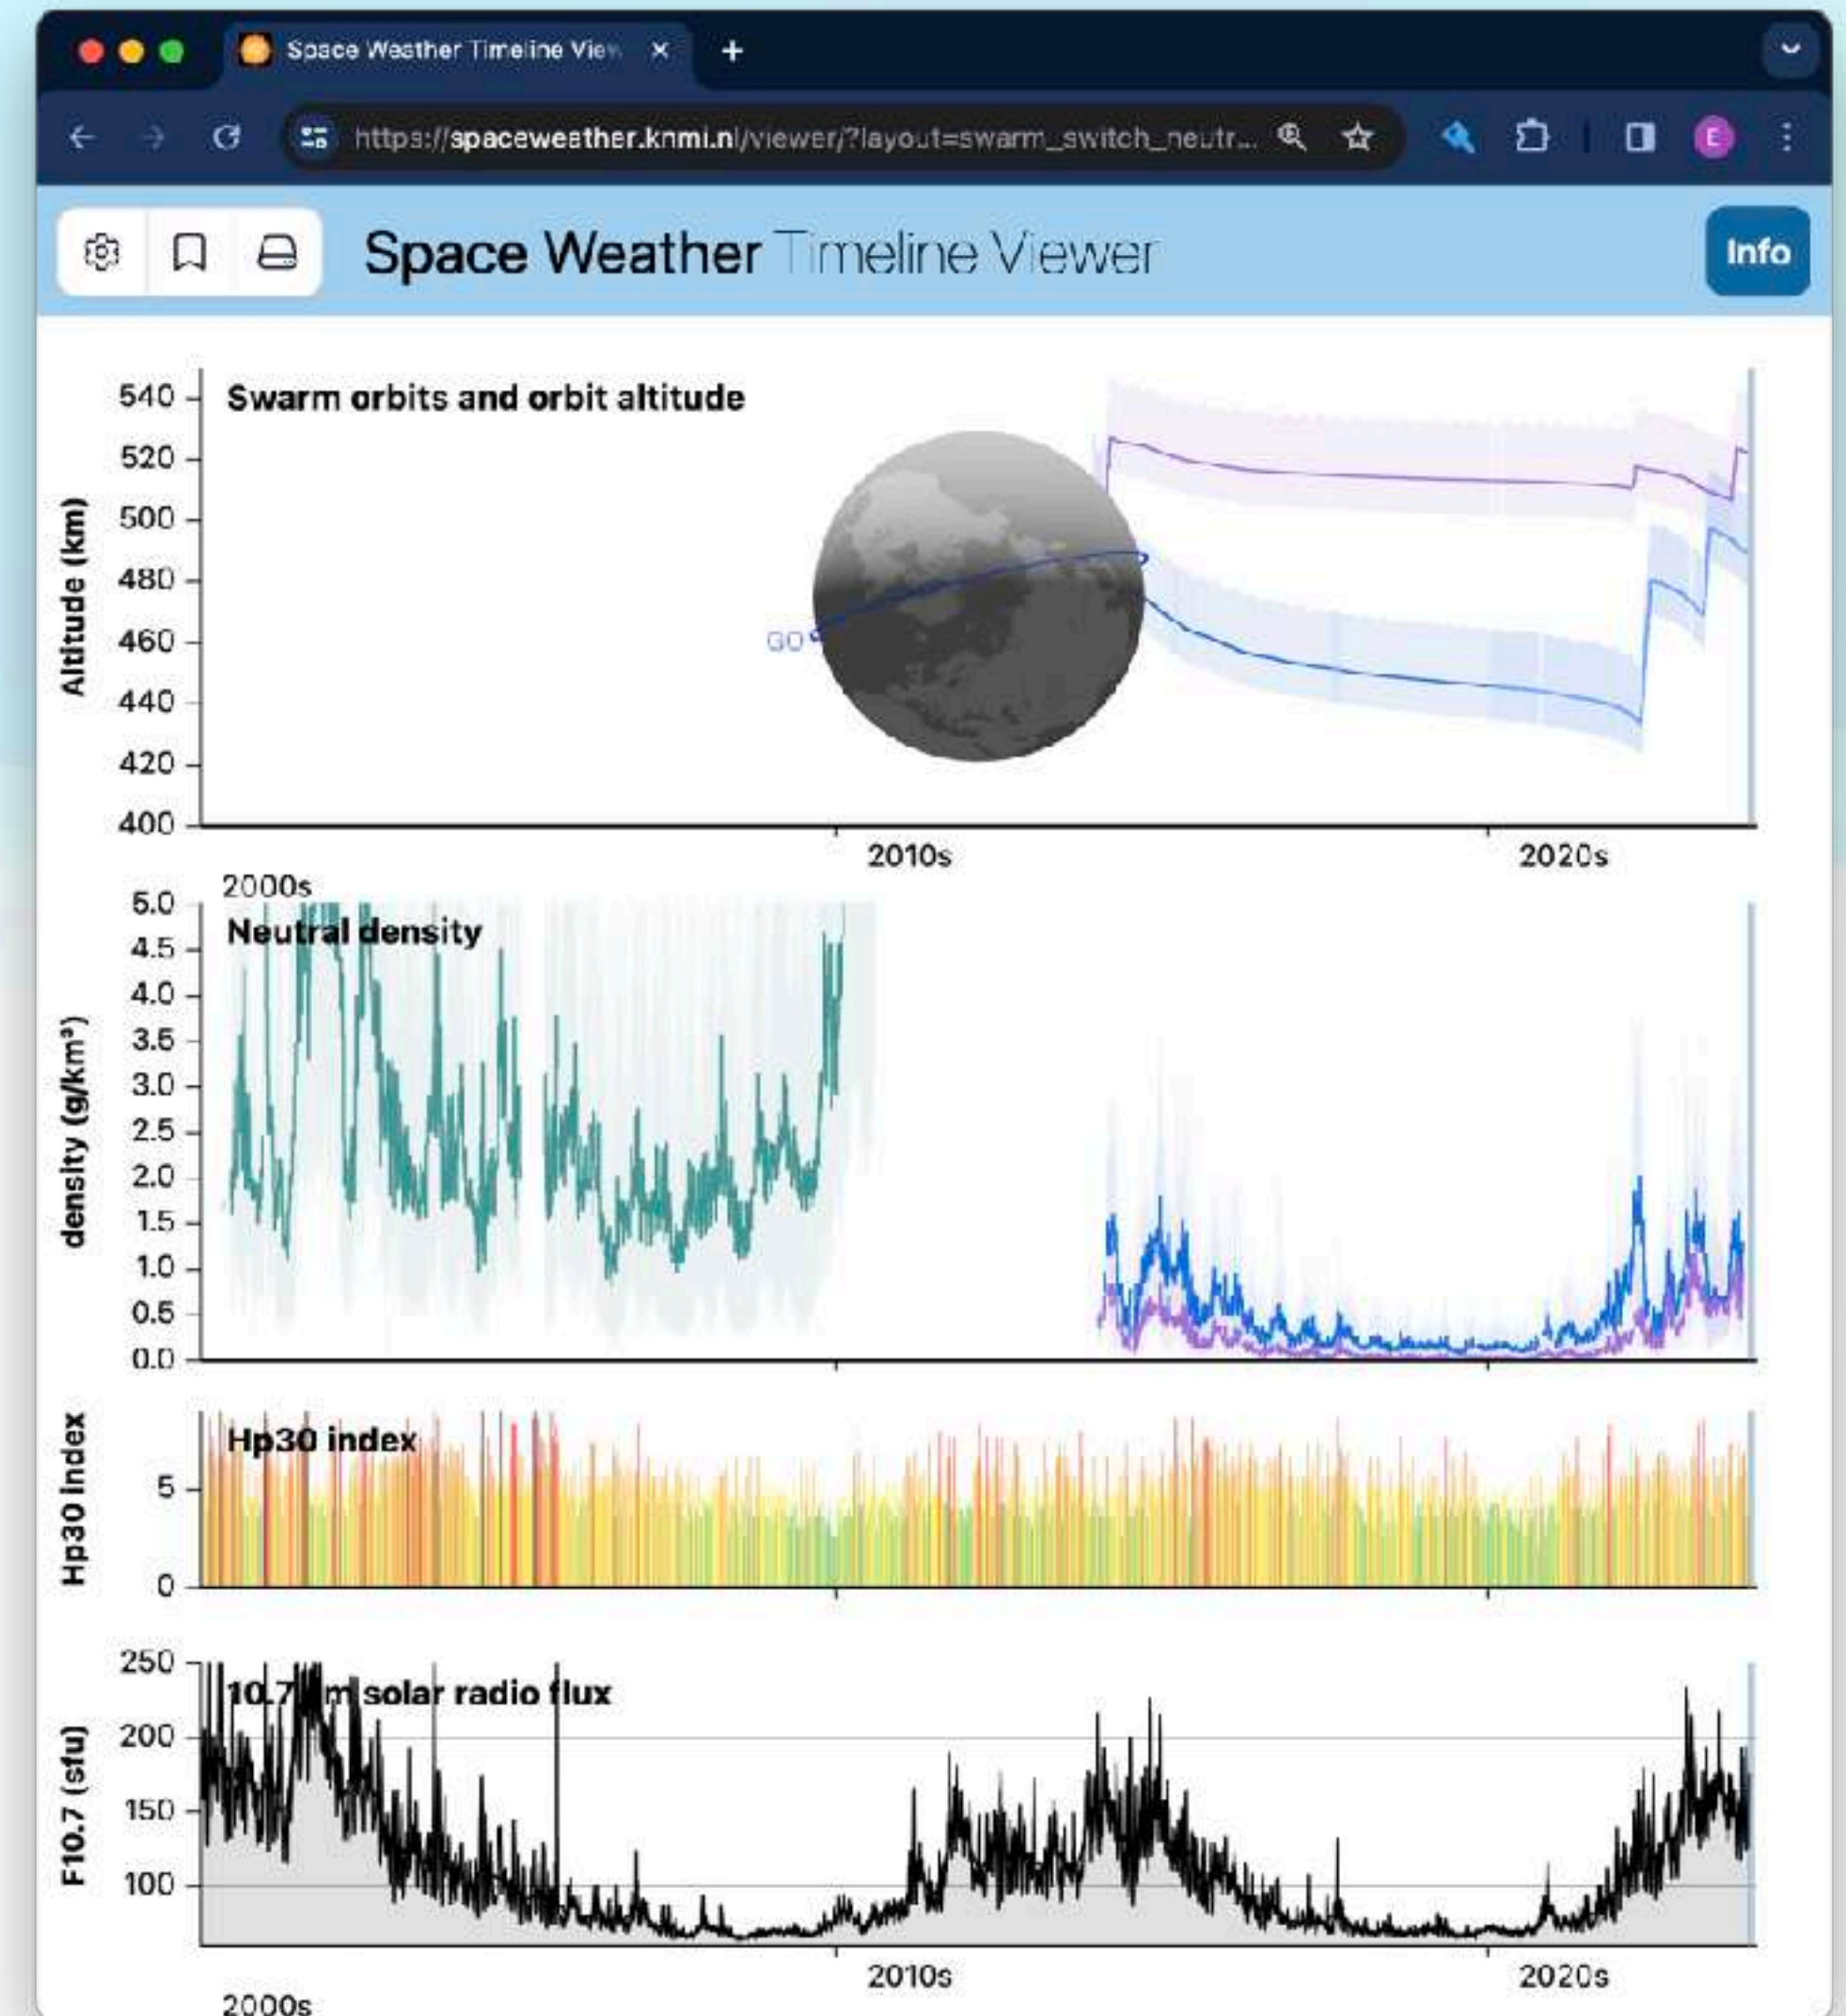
Space Weather Timeline View ×
+
https://spaceweather.knmi.nl/viewer/?layout=swarm_switch_neutr...
E

Space Weather Timeline Viewer
Info

Swarm orbits and orbit altitude
Altitude (km)
540
520
500
480
460
440
420
400
GO
2010s
2020s
2000s

Neutral density
density (g/km³)
5.0
4.5
4.0
3.5
3.0
2.5
2.0
1.5
1.0
0.5
0.0

Hp30 index
Hp30 index
5
0

10.7 cm solar radio flux
F10.7 (sfu)
250
200
150
100
2010s
2020s
2000s